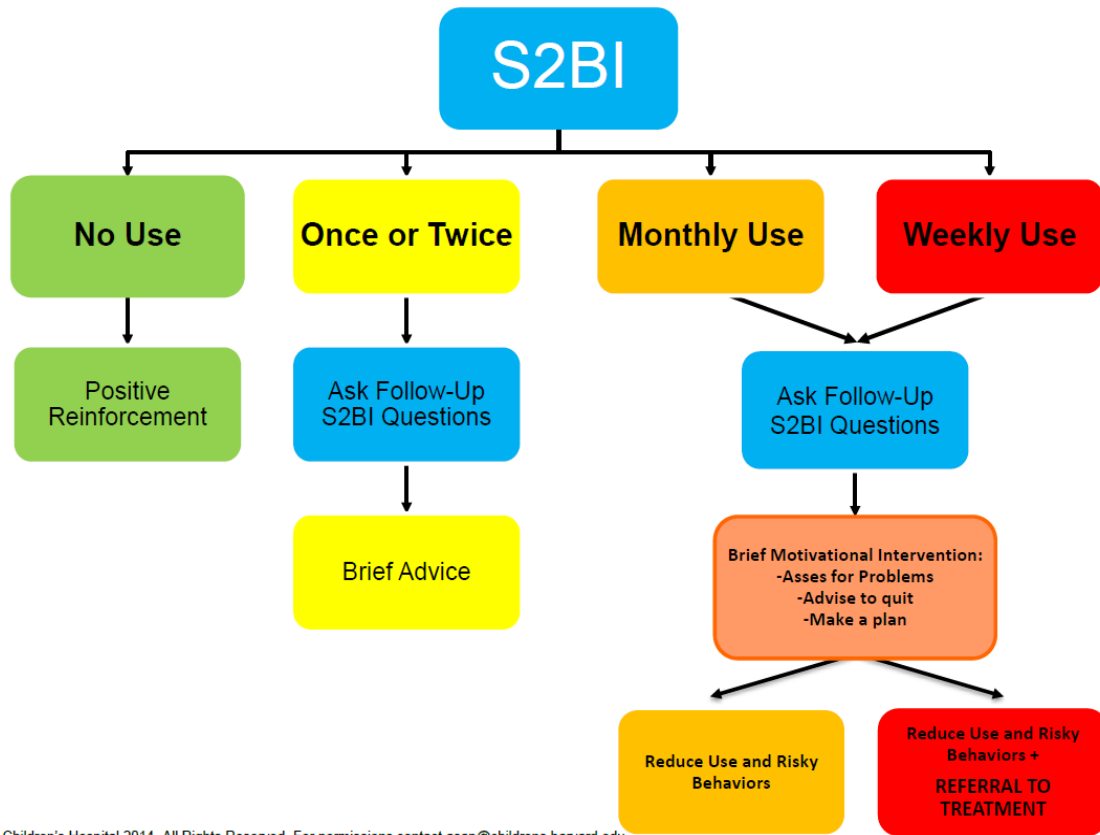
S2BI

No Use

Once or Twice

Monthly Use

Weekly Use

Positive Reinforcement

Ask Follow-Up S2BI Questions

Brief Advice

Ask Follow-Up S2BI Questions

Brief Motivational Intervention:
-Asses for Problems
-Advise to quit
-Make a plan

Reduce Use and Risky Behaviors

Reduce Use and Risky Behaviors +
REFERRAL TO TREATMENT

Children's Hospital 2014. All Rights Reserved. For permissions contact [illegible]@childrens.harvard.edu